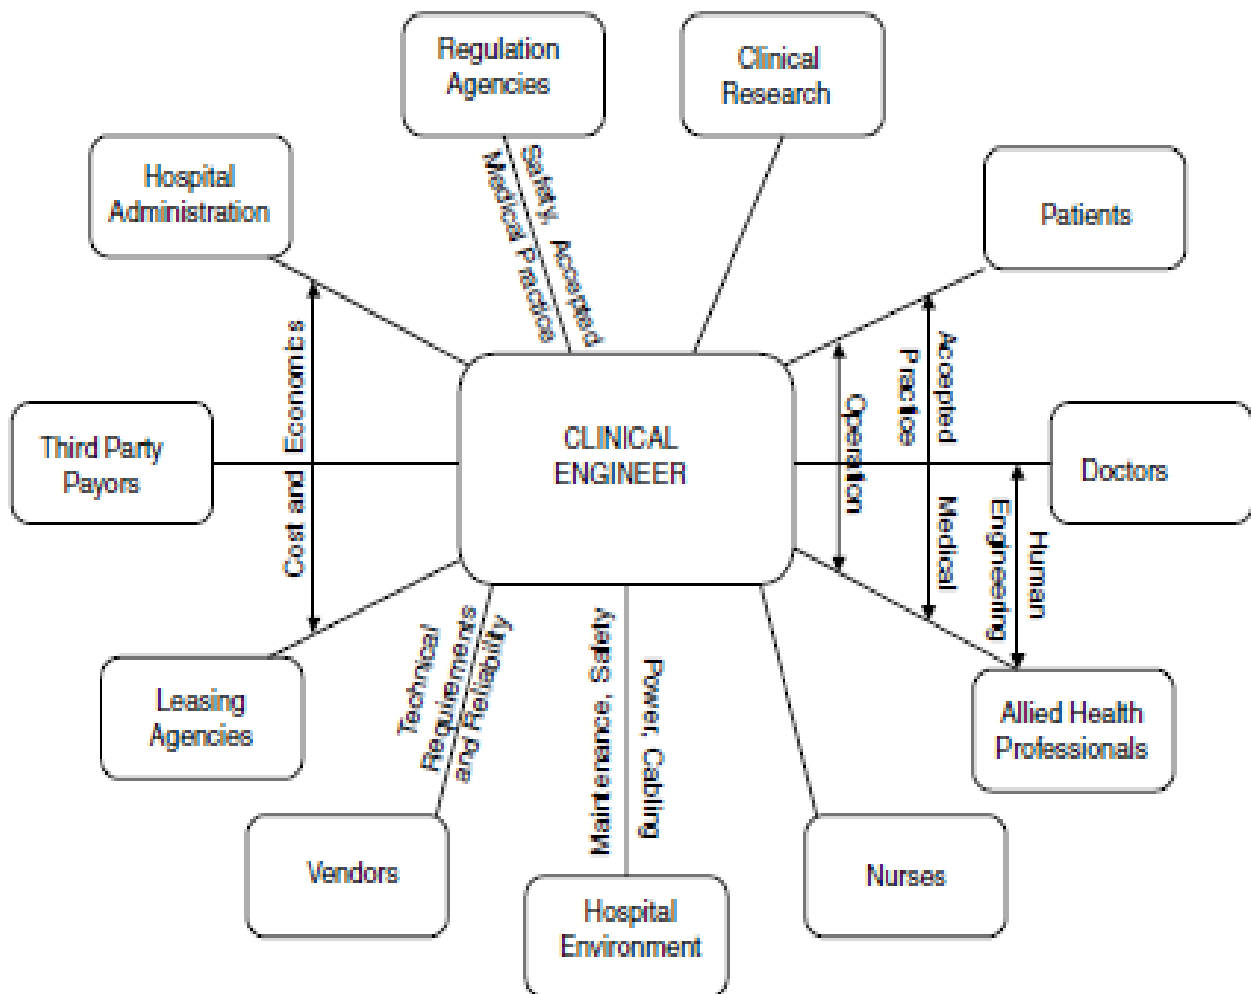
Regulation Agencies

Clinical Research

Hospital Administration

Safety, Accepted Medical Practices

Patients

Cost and Economics

Accepted Practice

Operation

Third Party Payors

CLINICAL ENGINEER

Doctors

Medical

Human Engineering

Technical Requirements and Reliability

Maintenance, Safety

Power, Cabling

Leasing Agencies

Allied Health Professionals

Vendors

Nurses

Hospital Environment